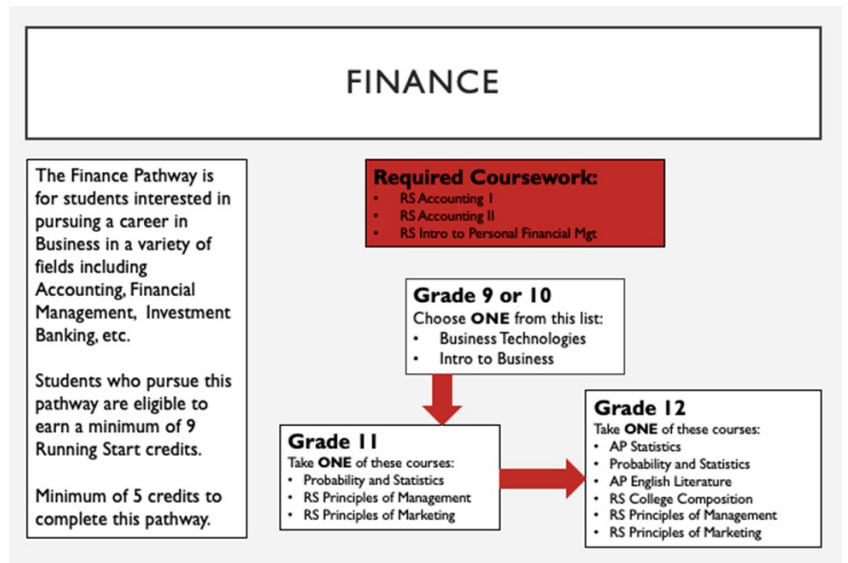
FINANCE

The Finance Pathway is for students interested in pursuing a career in Business in a variety of fields including Accounting, Financial Management, Investment Banking, etc.

Students who pursue this pathway are eligible to earn a minimum of 9 Running Start credits.

Minimum of 5 credits to complete this pathway.

Required Coursework:
- RS Accounting I
- RS Accounting II
- RS Intro to Personal Financial Mgt

Grade 9 or 10
Choose ONE from this list:
- Business Technologies
- Intro to Business

Grade 11
Take ONE of these courses:
- Probability and Statistics
- RS Principles of Management
- RS Principles of Marketing

Grade 12
Take ONE of these courses:
- AP Statistics
- Probability and Statistics
- AP English Literature
- RS College Composition
- RS Principles of Management
- RS Principles of Marketing